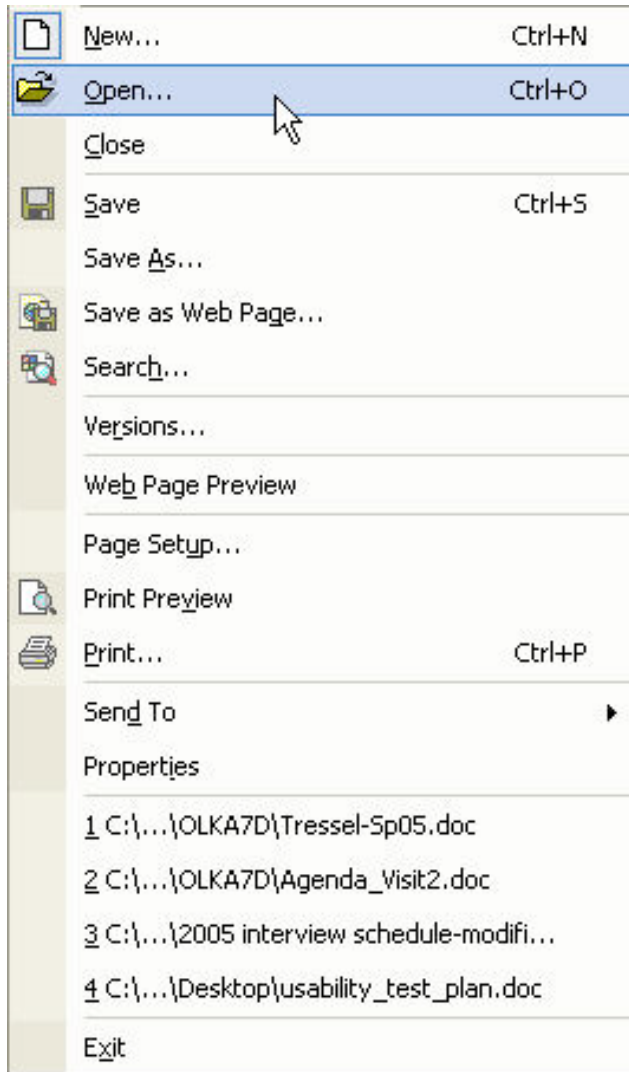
New... Ctrl+N
Open... Ctrl+O
Close
Save Ctrl+S
Save As...
Save as Web Page...
Search...
Versions...
Web Page Preview
Page Setup...
Print Preview
Print... Ctrl+P
Send To
Properties
1 C:\...\OLKA7D\Tressel-Sp05.doc
2 C:\...\OLKA7D\Agenda_Visit2.doc
3 C:\...\2005 interview schedule-modifi...
4 C:\...\Desktop\usability_test_plan.doc
Exit